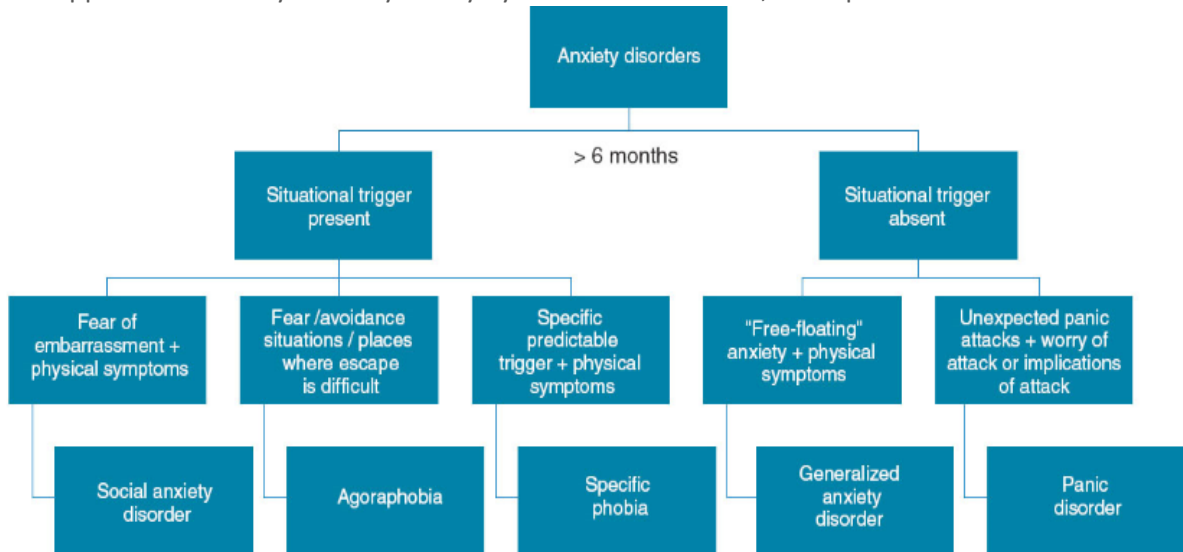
Anxiety disorders

> 6 months

Situational trigger present

Situational trigger absent

Fear of embarrassment + physical symptoms

Fear /avoidance situations / places where escape is difficult

Specific predictable trigger + physical symptoms

"Free-floating" anxiety + physical symptoms

Unexpected panic attacks + worry of attack or implications of attack

Social anxiety disorder

Agoraphobia

Specific phobia

Generalized anxiety disorder

Panic disorder